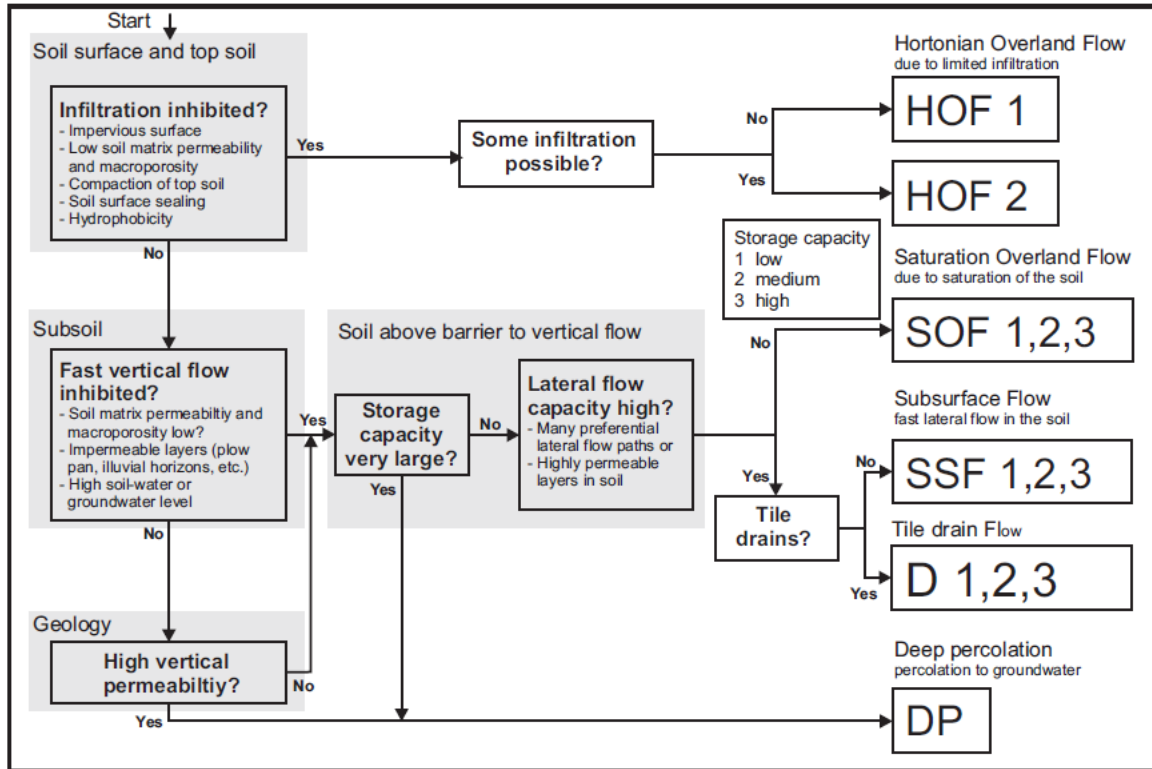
Start

Soil surface and top soil

Infiltration inhibited?
- Impervious surface
- Low soil matrix permeability and macroporosity
- Compaction of top soil
- Soil surface sealing
- Hydrophobicity

Yes

Some infiltration possible?

No

Yes

Hortonian Overland Flow
due to limited infiltration

HOF 1

HOF 2

No

Storage capacity
1 low
2 medium
3 high

Saturation Overland Flow
due to saturation of the soil

SOF 1,2,3

Subsoil

Fast vertical flow inhibited?
- Soil matrix permeabiltiy and macroporosity low?
- Impermeable layers (plow pan, illuvial horizons, etc.)
- High soil-water or groundwater level

Yes

Soil above barrier to vertical flow

Storage capacity very large?

No

Lateral flow capacity high?
- Many preferential lateral flow paths or
- Highly permeable layers in soil

No

Yes

Subsurface Flow
fast lateral flow in the soil

No

SSF 1,2,3

Yes

Tile drains?

Tile drain Flow

Yes

D 1,2,3

No

Geology

High vertical permeabiltiy?

No

Yes

Deep percolation
percolation to groundwater

DP